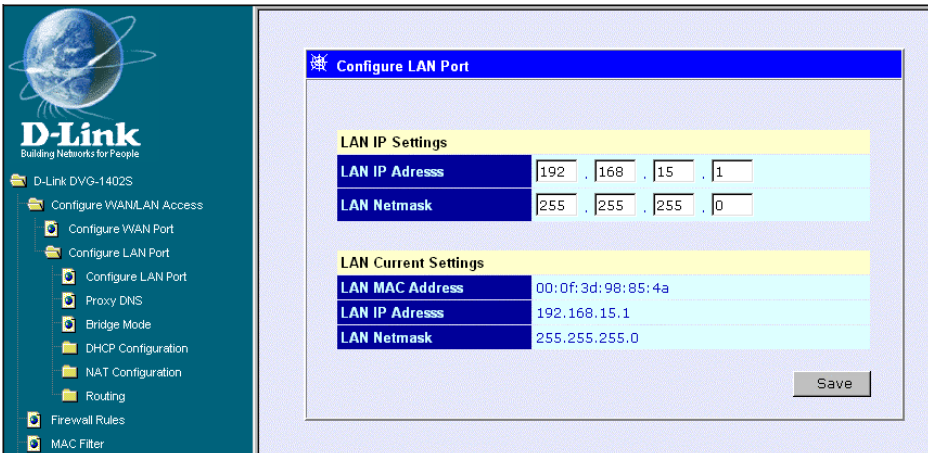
D-Link
Building Networks for People

D-Link DVG-1402S
Configure WAN/LAN Access
Configure WAN Port
Configure LAN Port
Configure LAN Port
Proxy DNS
Bridge Mode
DHCP Configuration
NAT Configuration
Routing
Firewall Rules
MAC Filter

Configure LAN Port

LAN IP Settings

| LAN IP Adresss | 192 . 168 . 15 . 1 |
|---|---|
| LAN Netmask | 255 . 255 . 255 . 0 |

LAN Current Settings

| LAN MAC Address | 00:0f:3d:98:85:4a |
|---|---|
| LAN IP Adresss | 192.168.15.1 |
| LAN Netmask | 255.255.255.0 |

Save